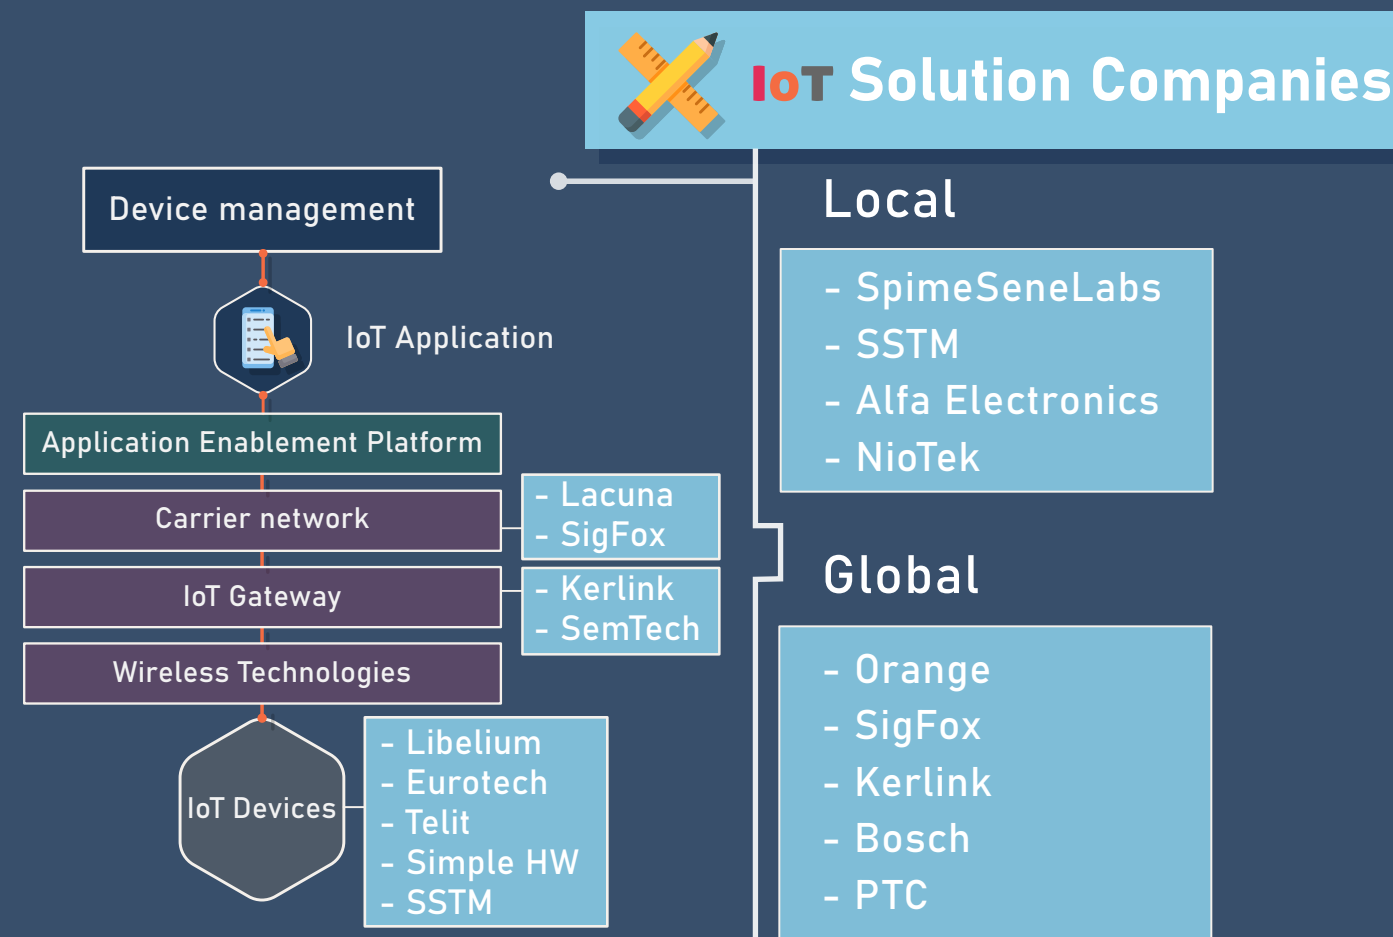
IoT Solution Companies

Device management

IoT Application

Application Enablement Platform

Carrier network

- Lacuna
- SigFox

IoT Gateway

- Kerlink
- SemTech

Wireless Technologies

IoT Devices

- Libelium
- Eurotech
- Telit
- Simple HW
- SSTM

Local

- SpimeSeneLabs
- SSTM
- Alfa Electronics
- NioTek

Global

- Orange
- SigFox
- Kerlink
- Bosch
- PTC